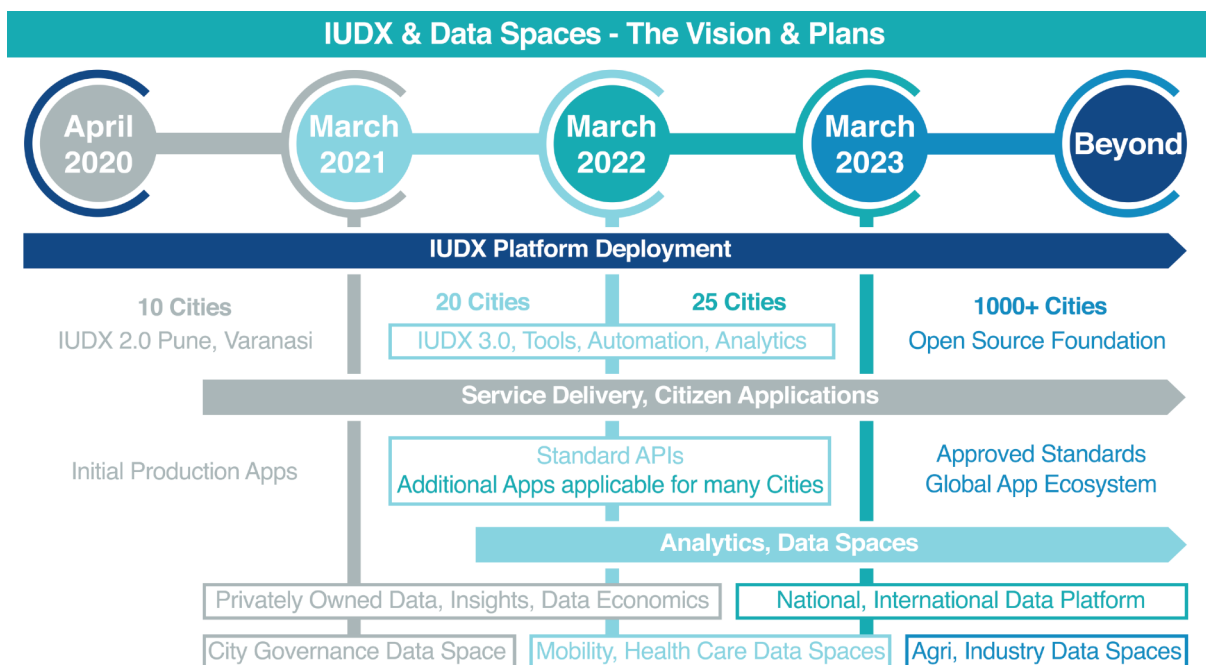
IUDX & Data Spaces - The Vision & Plans

April 2020

March 2021

March 2022

March 2023

Beyond

IUDX Platform Deployment

10 Cities
IUDX 2.0 Pune, Varanasi

20 Cities

25 Cities

IUDX 3.0, Tools, Automation, Analytics

1000+ Cities
Open Source Foundation

Service Delivery, Citizen Applications

Initial Production Apps

Standard APIs
Additional Apps applicable for many Cities

Approved Standards
Global App Ecosystem

Analytics, Data Spaces

Privately Owned Data, Insights, Data Economics

National, International Data Platform

City Governance Data Space

Mobility, Health Care Data Spaces

Agri, Industry Data Spaces